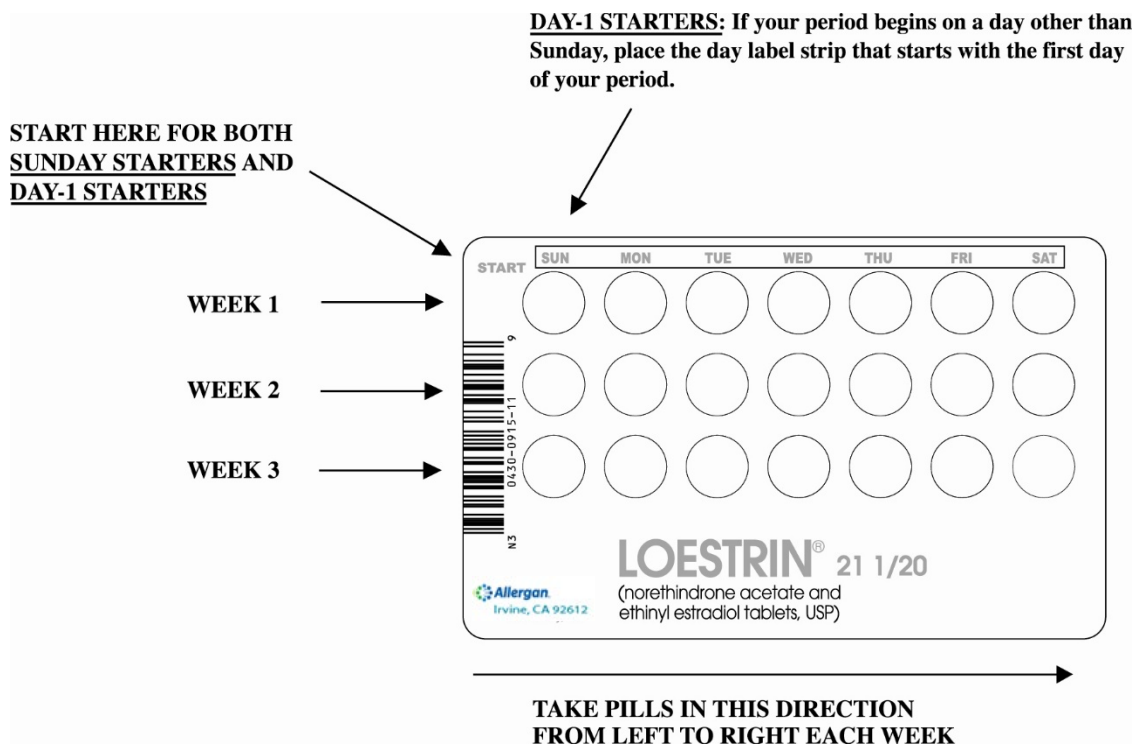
DAY-1 STARTERS: If your period begins on a day other than Sunday, place the day label strip that starts with the first day of your period.

START HERE FOR BOTH SUNDAY STARTERS AND DAY-1 STARTERS

START

| SUN | MON | TUE | WED | THU | FRI | SAT |
|---|---|---|---|---|---|---|

WEEK 1

WEEK 2

WEEK 3

N3 0430-0915-11 9

LOESTRIN® 21 1/20
(norethindrone acetate and ethinyl estradiol tablets, USP)

Allergan.
Irvine, CA 92612

TAKE PILLS IN THIS DIRECTION
FROM LEFT TO RIGHT EACH WEEK